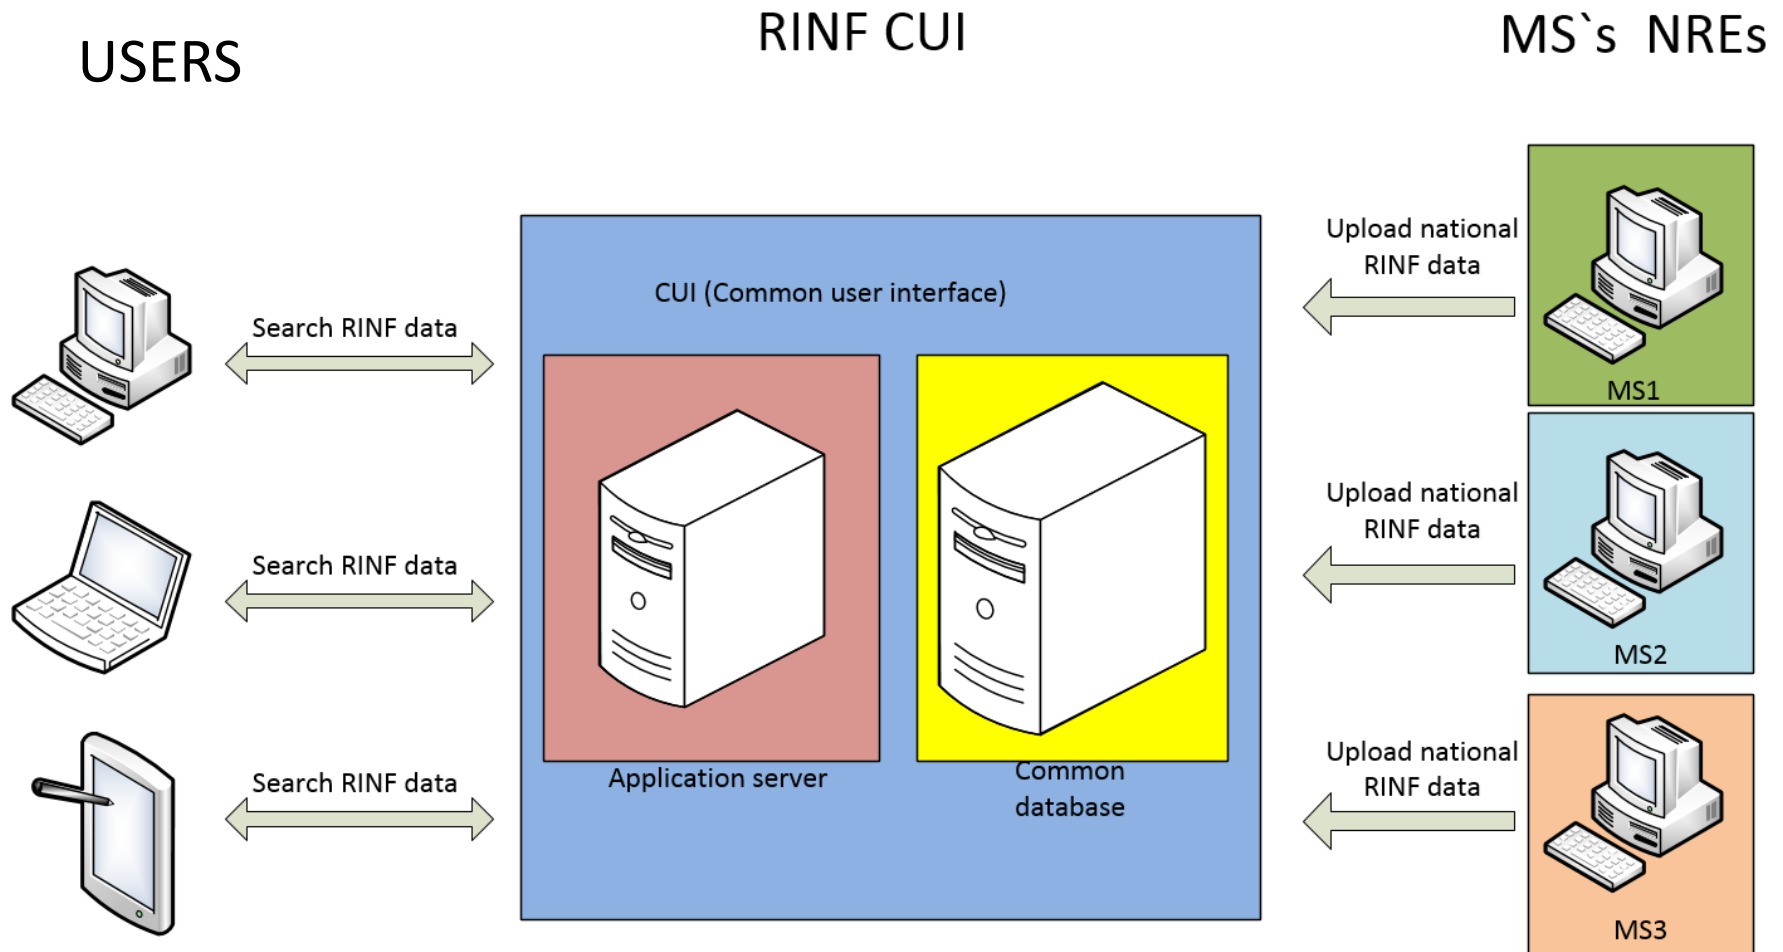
USERS

RINF CUI

MS`s NREs

CUI (Common user interface)

Search RINF data

Search RINF data

Search RINF data

Application server

Common database

Upload national RINF data

MS1

Upload national RINF data

MS2

Upload national RINF data

MS3